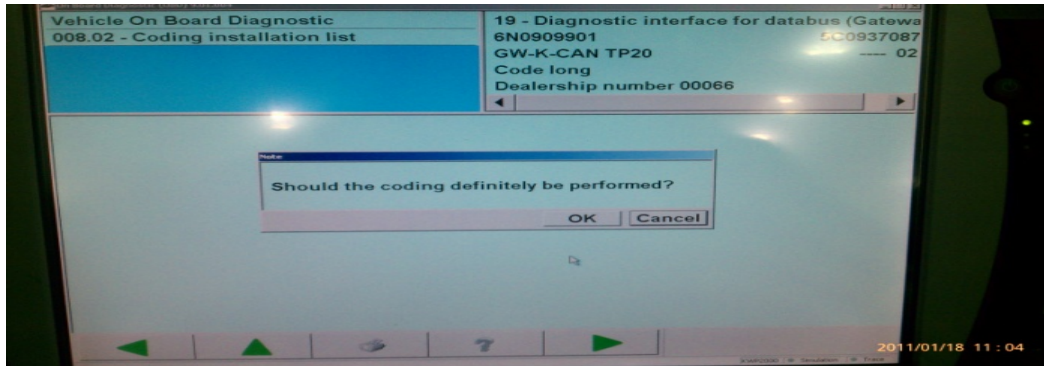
Vehicle On Board Diagnostic
008.02 - Coding installation list

19 - Diagnostic interface for databus (Gatewa
6N0909901 5C0937087
GW-K-CAN TP20 ---- 02
Code long
Dealership number 00066

Note

Should the coding definitely be performed?

OK Cancel

?

2011/01/18 11 : 04